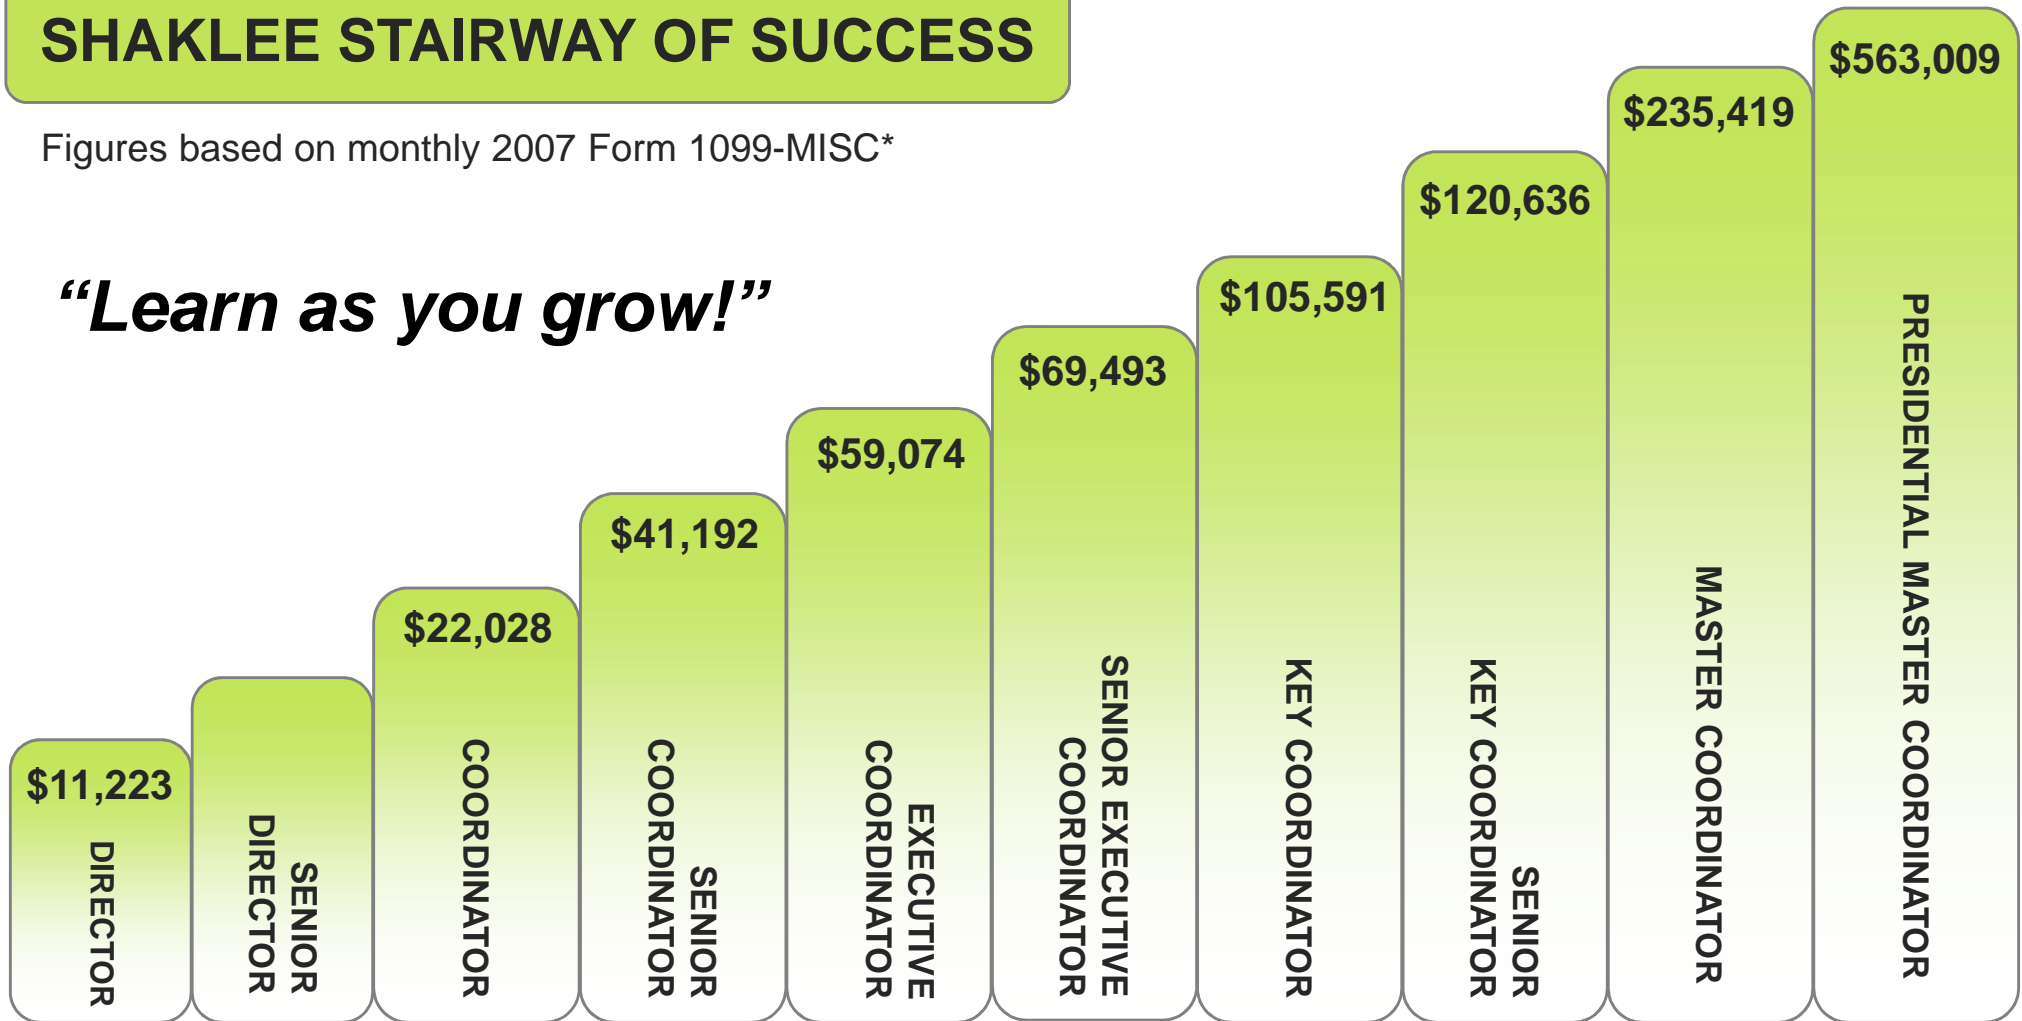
SHAKLEE STAIRWAY OF SUCCESS

Figures based on monthly 2007 Form 1099-MISC*

“Learn as you grow!”

$11,223
DIRECTOR

SENIOR DIRECTOR

$22,028
COORDINATOR

$41,192
SENIOR COORDINATOR

$59,074
EXECUTIVE COORDINATOR

$69,493
SENIOR EXECUTIVE COORDINATOR

$105,591
KEY COORDINATOR

$120,636
SENIOR KEY COORDINATOR

$235,419
MASTER COORDINATOR

$563,009
PRESIDENTIAL MASTER COORDINATOR